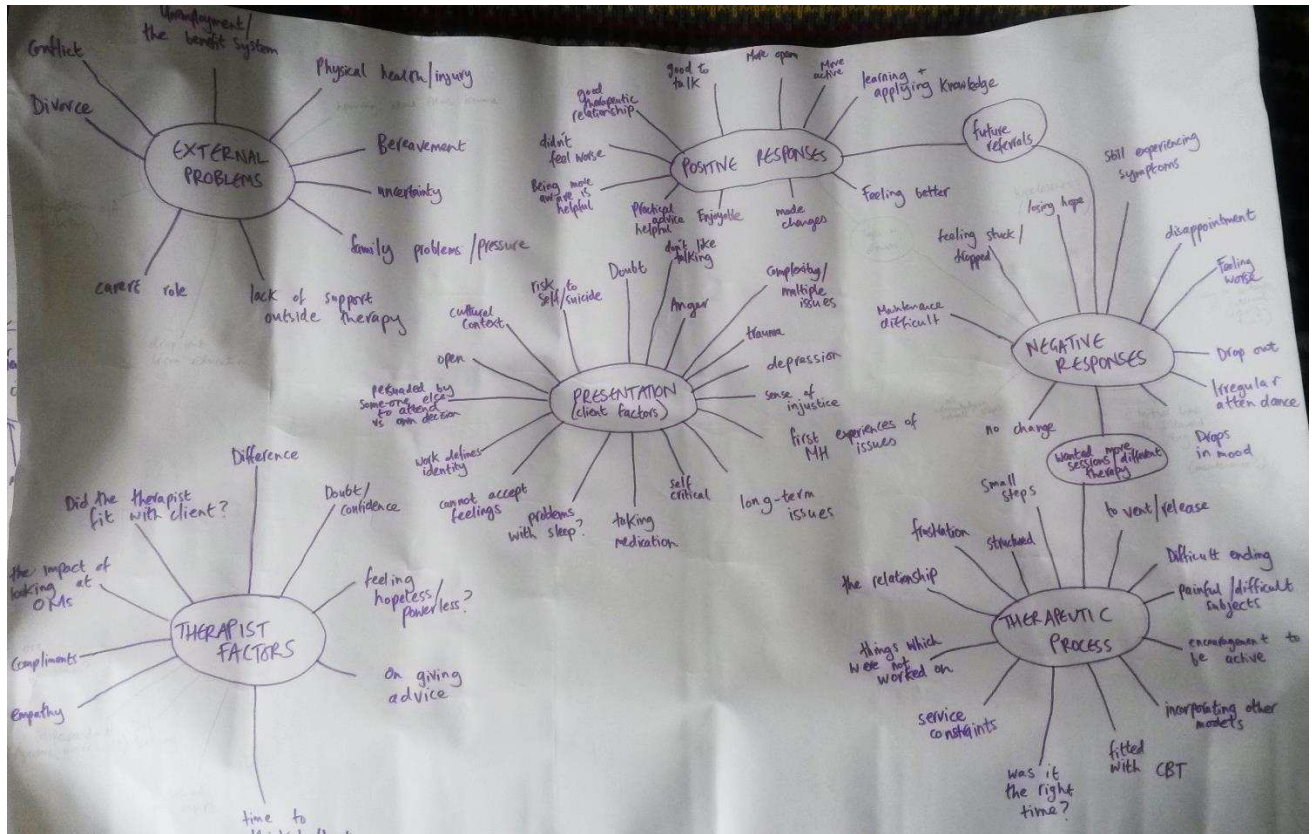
EXTERNAL PROBLEMS

Conflict
Unemployment/ the benefit system
Physical health/injury
Divorce
Bereavement
uncertainty
family problems/pressure
carers role
lack of support outside therapy

POSITIVE RESPONSES

good to talk
More open
More active
learning + applying knowledge
good therapeutic relationship
didn't feel worse
Being more aware is helpful
Practical advice helpful
Enjoyable
made changes
Feeling better
future referrals

NEGATIVE RESPONSES

still experiencing symptoms
losing hope
feeling stuck/stopped
disappointment
Feeling worse
Maintenance difficult
Drop out
Irregular attendance
no change
Drops in mood
Wanted more sessions/different therapy

PRESENTATION (client factors)

cultural context
risk to self/suicide
Doubt
don't like talking
Anger
complexity/multiple issues
trauma
depression
open
persuaded by some-one else to attend vs own decision
sense of injustice
first experiences of MH issues
work defines identity
cannot accept feelings
problems with sleep?
taking medication
self critical
long-term issues

THERAPIST FACTORS

Did the therapist fit with client?
Difference
Doubt/confidence
the impact of looking at OMs
feeling hopeless/powerless?
Compliments
On giving advice
Empathy
time to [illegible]

THERAPEUTIC PROCESS

Small steps
frustration
Structured
to vent/release
Difficult ending
the relationship
painful/difficult subjects
things which were not worked on
encouragement to be active
service constraints
incorporating other models
was it the right time?
fitted with CBT